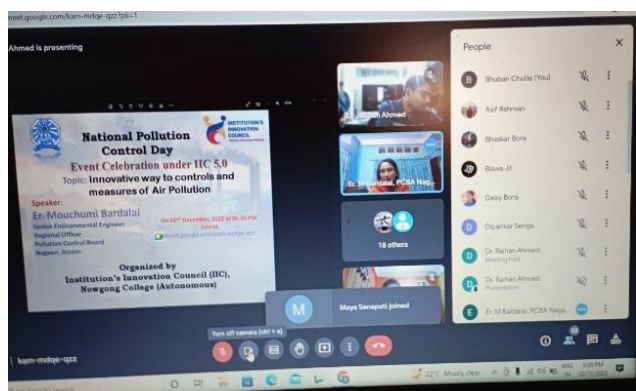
meet.google.com/kam-mdqe-qzz?pli=1

Ahmed is presenting

National Pollution Control Day

INSTITUTION'S INNOVATION COUNCIL

Event Celebration under IIC 5.0

Topic: Innovative way to controls and measures of Air Pollution

Speaker:
Er. Mouchumi Bardalai
Senior Environmental Engineer
Regional Officer
Pollution Control Board
Nagaon, Assam

On 02nd December, 2022 at 2:30 PM
Link at
meet.google.com/kam-mdqe-qzz

Organized by
Institution's Innovation Council (IIC),
Nowgong College (Autonomous)

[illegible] Ahmed

Er. M Bardalai, PCBA Nag...

18 others

M Maya Senapati joined

Turn off camera (ctrl + e)

kam-mdqe-qzz

People

Bhuban Chutia (You)

Asif Rahman

Bhaskar Bora

Biswa Jit

Daisy Bora

Dipankar Senga

Dr. Raihan Ahmed
Meeting host

Dr. Raihan Ahmed
Presentation

Er. M Bardalai, PCBA Naga...

22°C Mostly clear

ENG IN

6:39 PM
02-12-2022